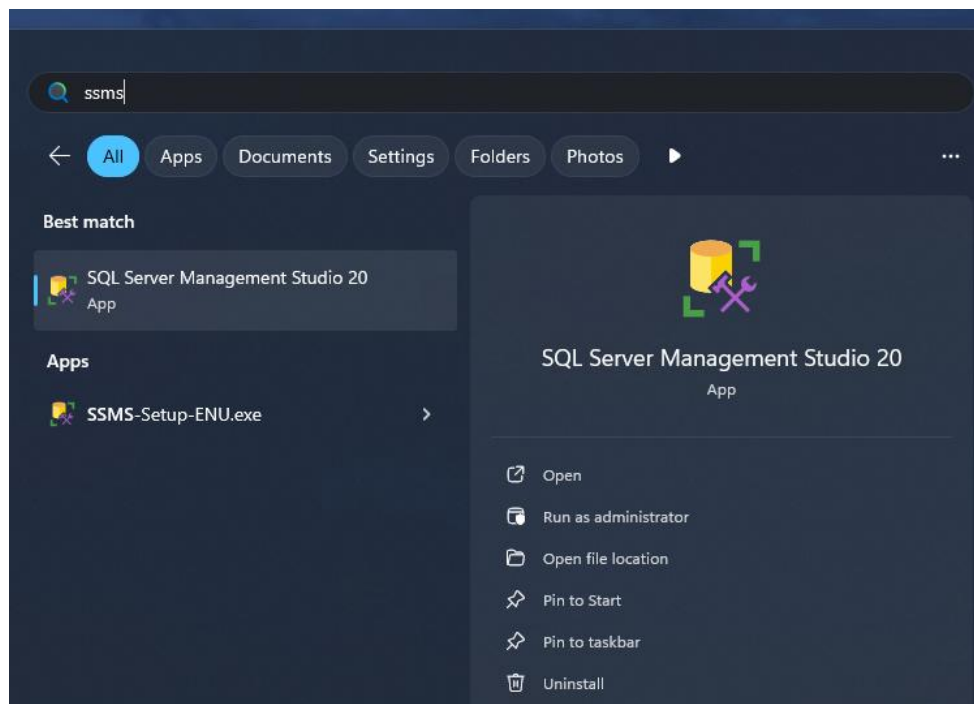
ssms

All Apps Documents Settings Folders Photos ...

Best match

SQL Server Management Studio 20
App

Apps

SSMS-Setup-ENU.exe

SQL Server Management Studio 20
App

Open
Run as administrator
Open file location
Pin to Start
Pin to taskbar
Uninstall